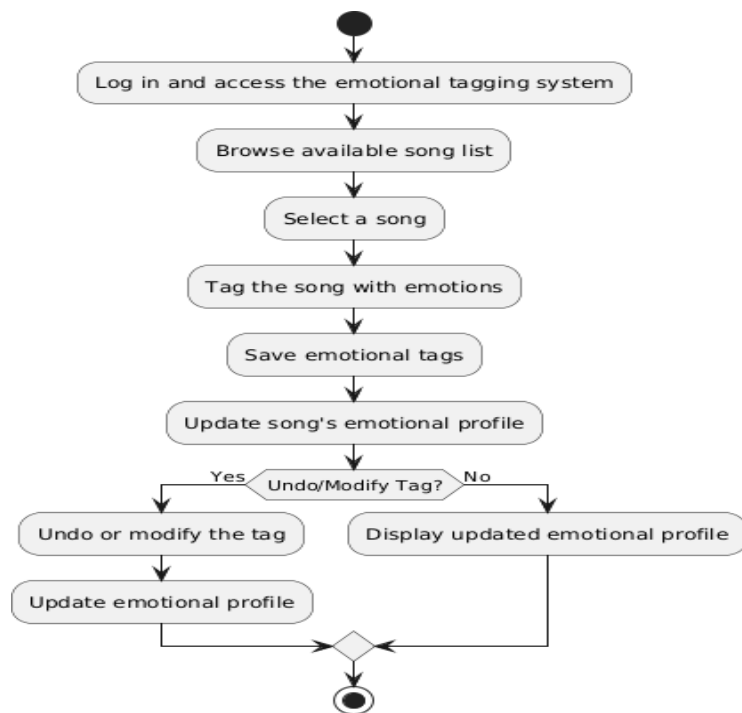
Log in and access the emotional tagging system

Browse available song list

Select a song

Tag the song with emotions

Save emotional tags

Update song's emotional profile

Yes

Undo/Modify Tag?

No

Undo or modify the tag

Update emotional profile

Display updated emotional profile